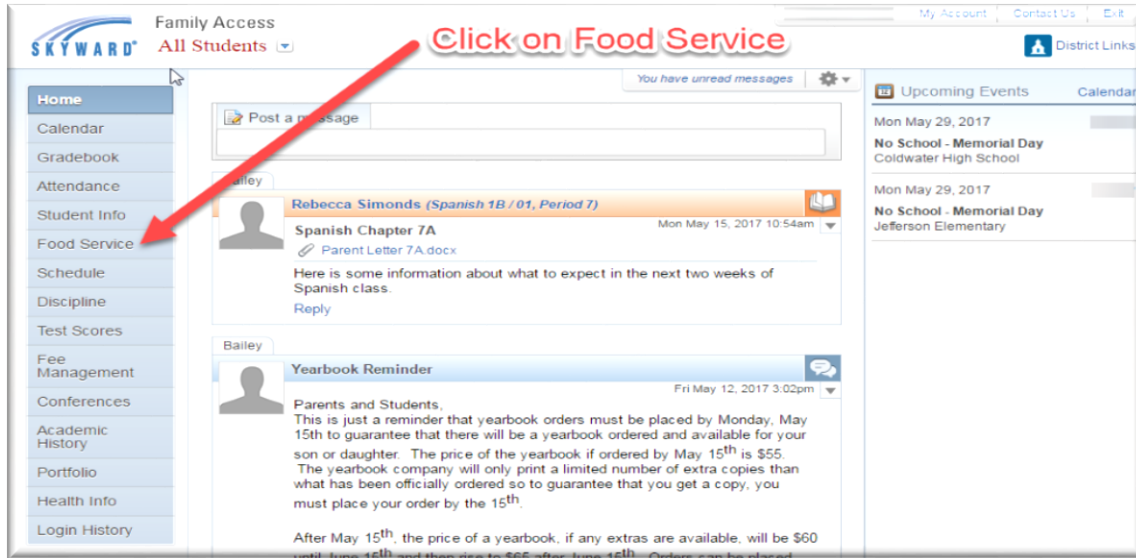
SKYWARD®

Family Access
All Students

My Account | Contact Us | Exit

Click on Food Service

District Links

Home
Calendar
Gradebook
Attendance
Student Info
Food Service
Schedule
Discipline
Test Scores
Fee Management
Conferences
Academic History
Portfolio
Health Info
Login History

You have unread messages

Post a message

Bailey

Rebecca Simonds (Spanish 1B / 01, Period 7)

Spanish Chapter 7A
Mon May 15, 2017 10:54am

Parent Letter 7A.docx

Here is some information about what to expect in the next two weeks of Spanish class.

Reply

Bailey

Yearbook Reminder
Fri May 12, 2017 3:02pm

Parents and Students,
This is just a reminder that yearbook orders must be placed by Monday, May 15th to guarantee that there will be a yearbook ordered and available for your son or daughter. The price of the yearbook if ordered by May 15$^{th}$ is $55. The yearbook company will only print a limited number of extra copies than what has been officially ordered so to guarantee that you get a copy, you must place your order by the 15$^{th}$.

After May 15$^{th}$, the price of a yearbook, if any extras are available, will be $60 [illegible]

Upcoming Events
Calendar

Mon May 29, 2017
No School - Memorial Day
Coldwater High School

Mon May 29, 2017
No School - Memorial Day
Jefferson Elementary